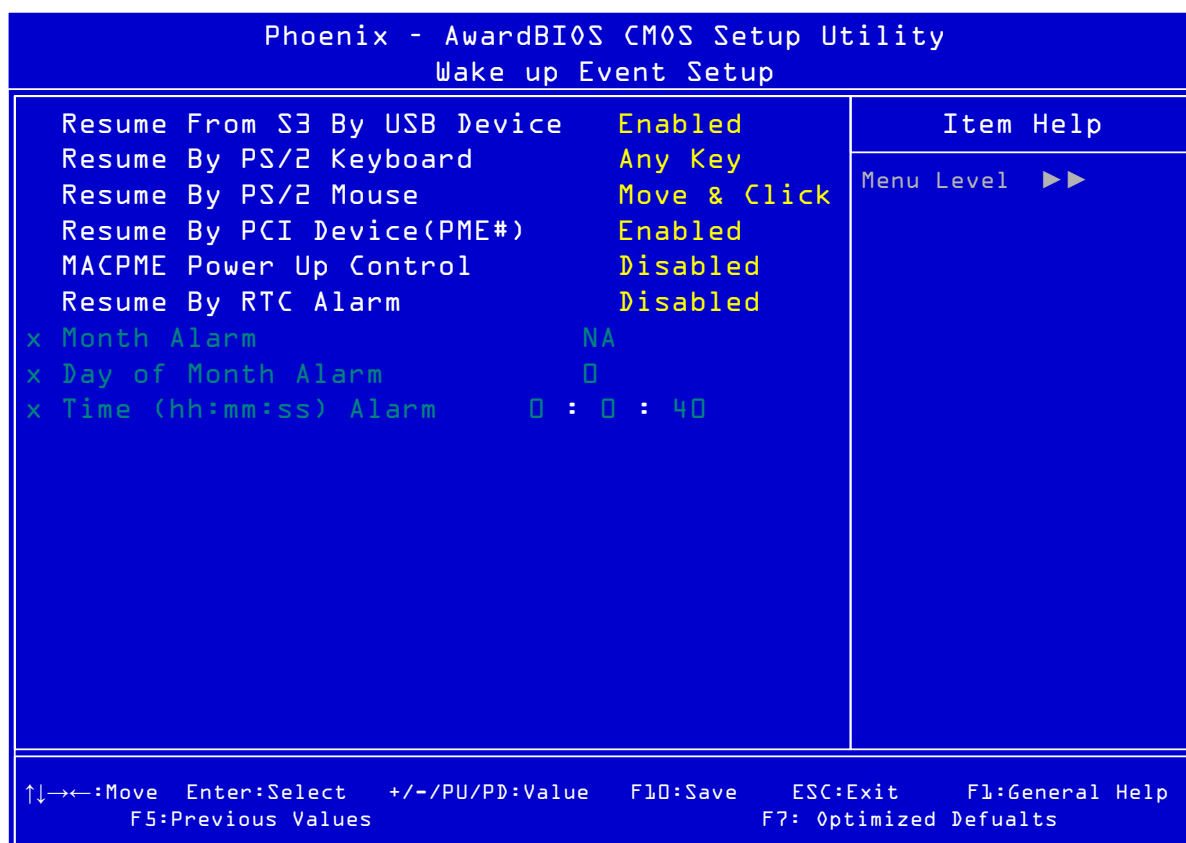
Phoenix - AwardBIOS CMOS Setup Utility
Wake up Event Setup

| | | Item Help |
|---|---|---|
| Resume From S3 By USB Device | Enabled | Menu Level ►► |
| Resume By PS/2 Keyboard | Any Key | |
| Resume By PS/2 Mouse | Move & Click | |
| Resume By PCI Device(PME#) | Enabled | |
| MACPME Power Up Control | Disabled | |
| Resume By RTC Alarm | Disabled | |
| x Month Alarm | NA | |
| x Day of Month Alarm | 0 | |
| x Time (hh:mm:ss) Alarm | 0 : 0 : 40 | |

↑↓→←:Move Enter:Select +/-/PU/PD:Value F10:Save ESC:Exit F1:General Help
F5:Previous Values F7: Optimized Defualts